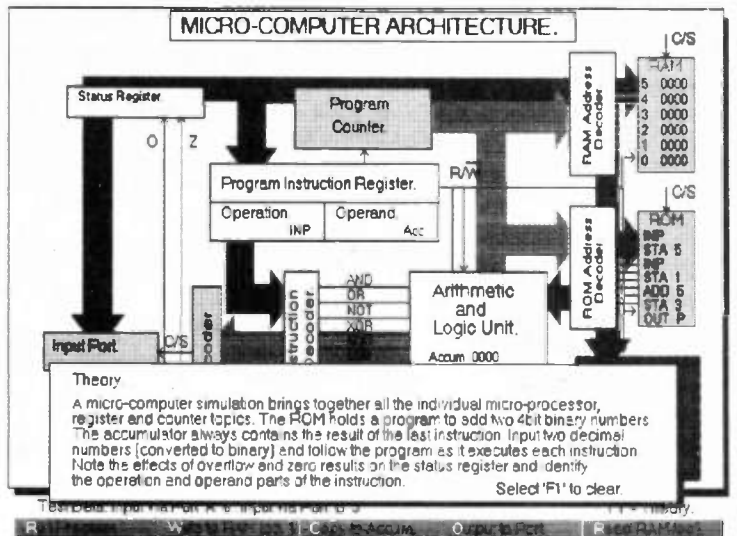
MICRO-COMPUTER ARCHITECTURE.

Status Register

O

Z

Program Counter

Program Instruction Register.

Operation INP

Operand Acc

R/W

C/S

RAM Address Decoder

RAM

5 0000
4 0000
3 0000
2 0000
1 0000
0 0000

C/S

ROM Address Decoder

ROM

INP
STA 5
INP
STA 1
ADD 5
STA 3
OUT P

Instruction Decoder

AND
OR
NOT
XOR

Arithmetic and Logic Unit.

Accum 0000

Input Port

C/S

Theory

A micro-computer simulation brings together all the individual micro-processor, register and counter topics. The ROM holds a program to add two 4bit binary numbers. The accumulator always contains the result of the last instruction. Input two decimal numbers (converted to binary) and follow the program as it executes each instruction. Note the effects of overflow and zero results on the status register and identify the operation and operand parts of the instruction.

Select 'F1' to clear.

Test Data: Input to Port 'A' & Input to Port 'B' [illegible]

F1 - Theory.

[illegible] Write to RAM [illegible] Copy to Accum. Output to Port Read RAM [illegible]